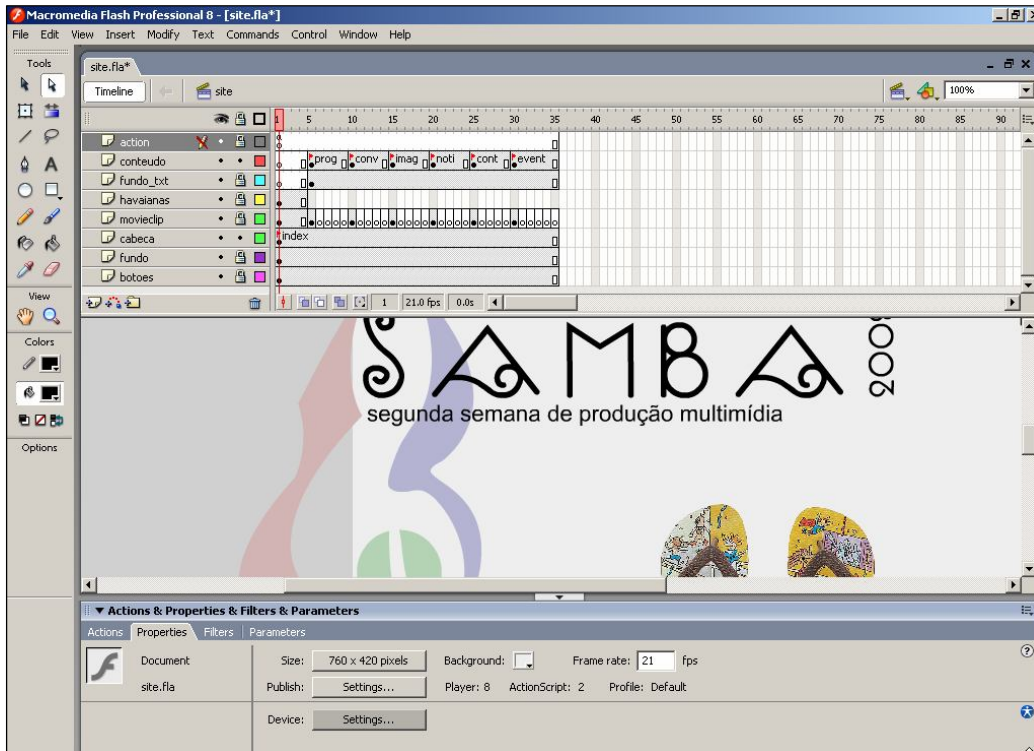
Macromedia Flash Professional 8 - [site.fla*]

File Edit View Insert Modify Text Commands Control Window Help

Tools

site.fla*

Timeline

site

100%

1 5 10 15 20 25 30 35 40 45 50 55 60 65 70 75 80 85 90

action

conteudo

prog conv imag noti cont event

fundo_txt

havaianas

movieclip

cabeca

index

fundo

botoes

1 21.0 fps 0.0s

View

Colors

Options

SAMBA 2008

segunda semana de produção multimídia

▼ Actions & Properties & Filters & Parameters

Actions Properties Filters Parameters

Document

site.fla

Size: 760 x 420 pixels

Background:

Frame rate: 21 fps

Publish: Settings...

Player: 8 ActionScript: 2 Profile: Default

Device: Settings...